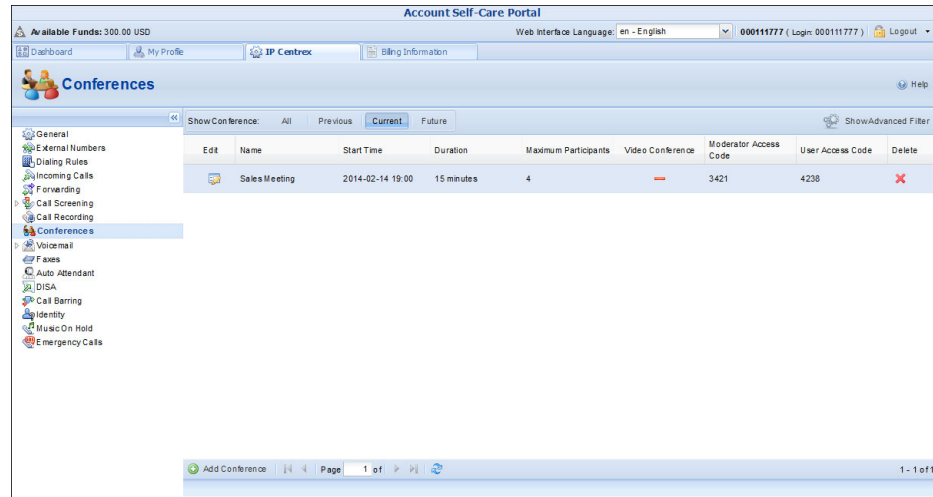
Account Self-Care Portal

Available Funds: 300.00 USD

Web Interface Language: en - English

000111777 ( Login: 000111777 ) Logout

Dashboard | My Profile | IP Centrex | Billing Information

Conferences

Help

General
External Numbers
Dialing Rules
Incoming Calls
Forwarding
Call Screening
Call Recording
Conferences
Voicemail
Faxes
Auto Attendant
DISA
Call Barring
Identity
Music On Hold
Emergency Calls

Show Conference: All | Previous | Current | Future

Show Advanced Filter

| Edit | Name | Start Time | Duration | Maximum Participants | Video Conference | Moderator Access Code | User Access Code | Delete |
|---|---|---|---|---|---|---|---|---|
| | Sales Meeting | 2014-02-14 19:00 | 15 minutes | 4 | — | 3421 | 4238 | |

Add Conference | Page 1 of | 1 - 1 of 1